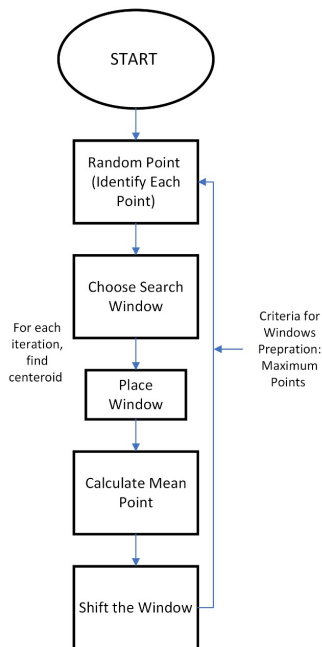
START

Random Point (Identify Each Point)

Choose Search Window

For each iteration, find centeroid

Criteria for Windows Prepration: Maximum Points

Place Window

Calculate Mean Point

Shift the Window